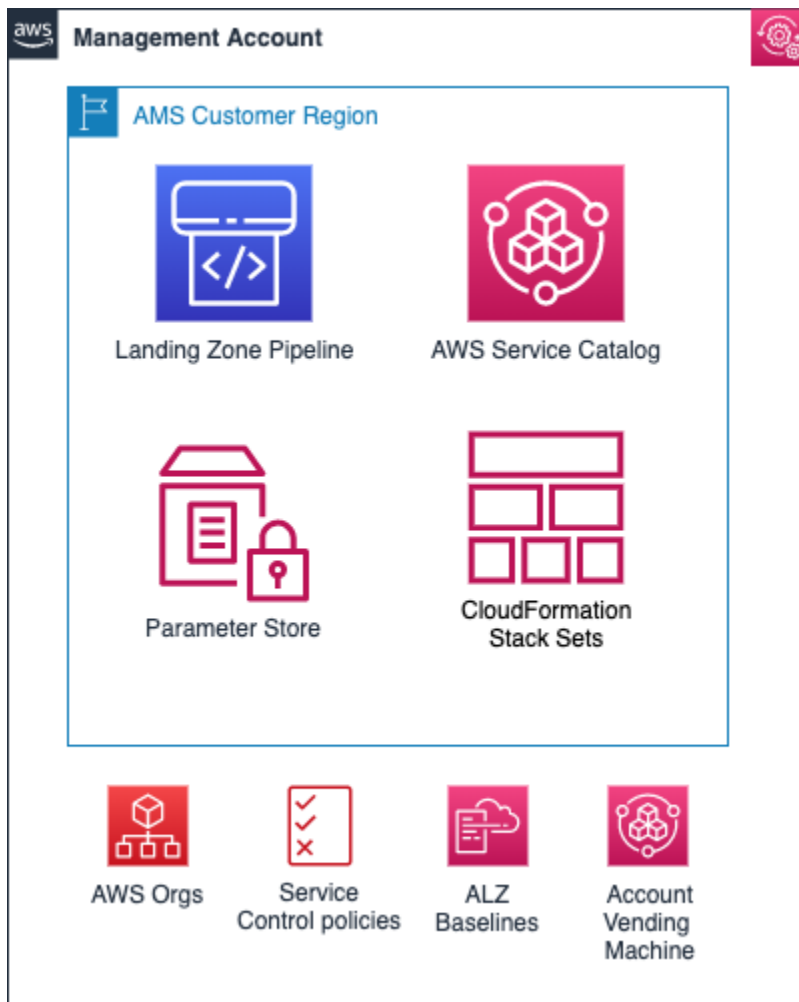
aws

Management Account

AMS Customer Region

Landing Zone Pipeline

AWS Service Catalog

Parameter Store

CloudFormation Stack Sets

AWS Orgs

Service Control policies

ALZ Baselines

Account Vending Machine